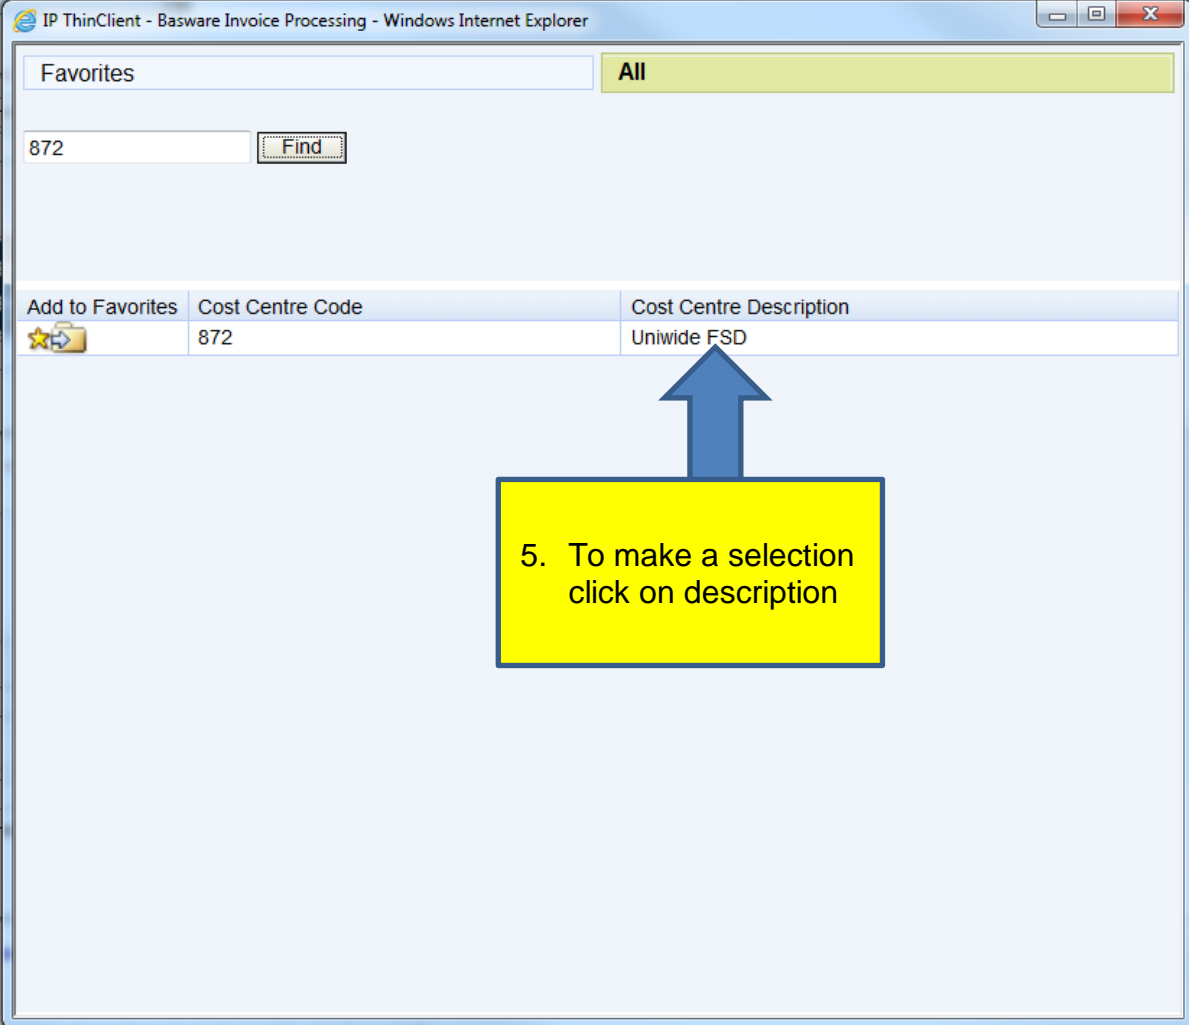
IP ThinClient - Basware Invoice Processing - Windows Internet Explorer

Favorites

All

872

Find

| Add to Favorites | Cost Centre Code | Cost Centre Description |
|---|---|---|
| | 872 | Uniwide FSD |

5. To make a selection click on description